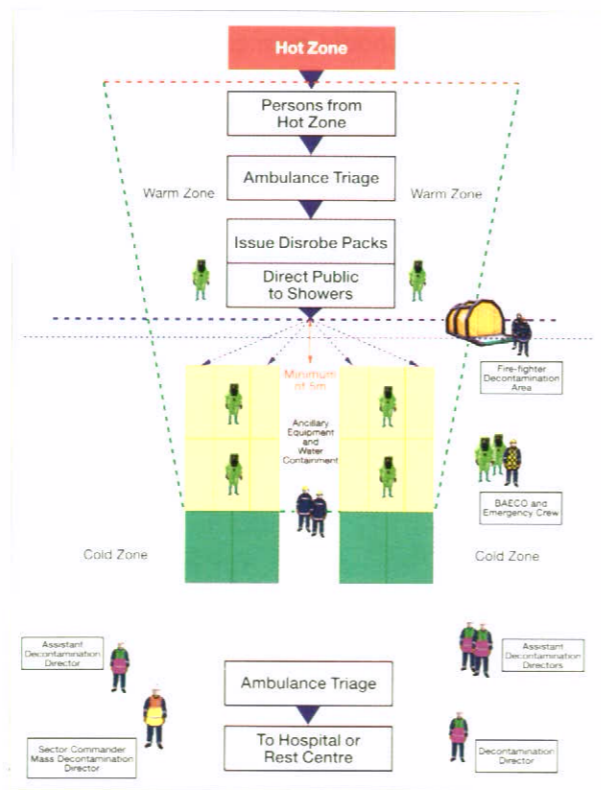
Hot Zone

Persons from Hot Zone

Ambulance Triage

Warm Zone

Warm Zone

Issue Disrobe Packs

Direct Public to Showers

Minimum of 5m

Fire-fighter Decontamination Area

Ancillary Equipment and Water Containment

BAECO and Emergency Crew

Cold Zone

Cold Zone

Assistant Decontamination Director

Assistant Decontamination Directors

Ambulance Triage

To Hospital or Rest Centre

Sector Commander Mass Decontamination Director

Decontamination Director